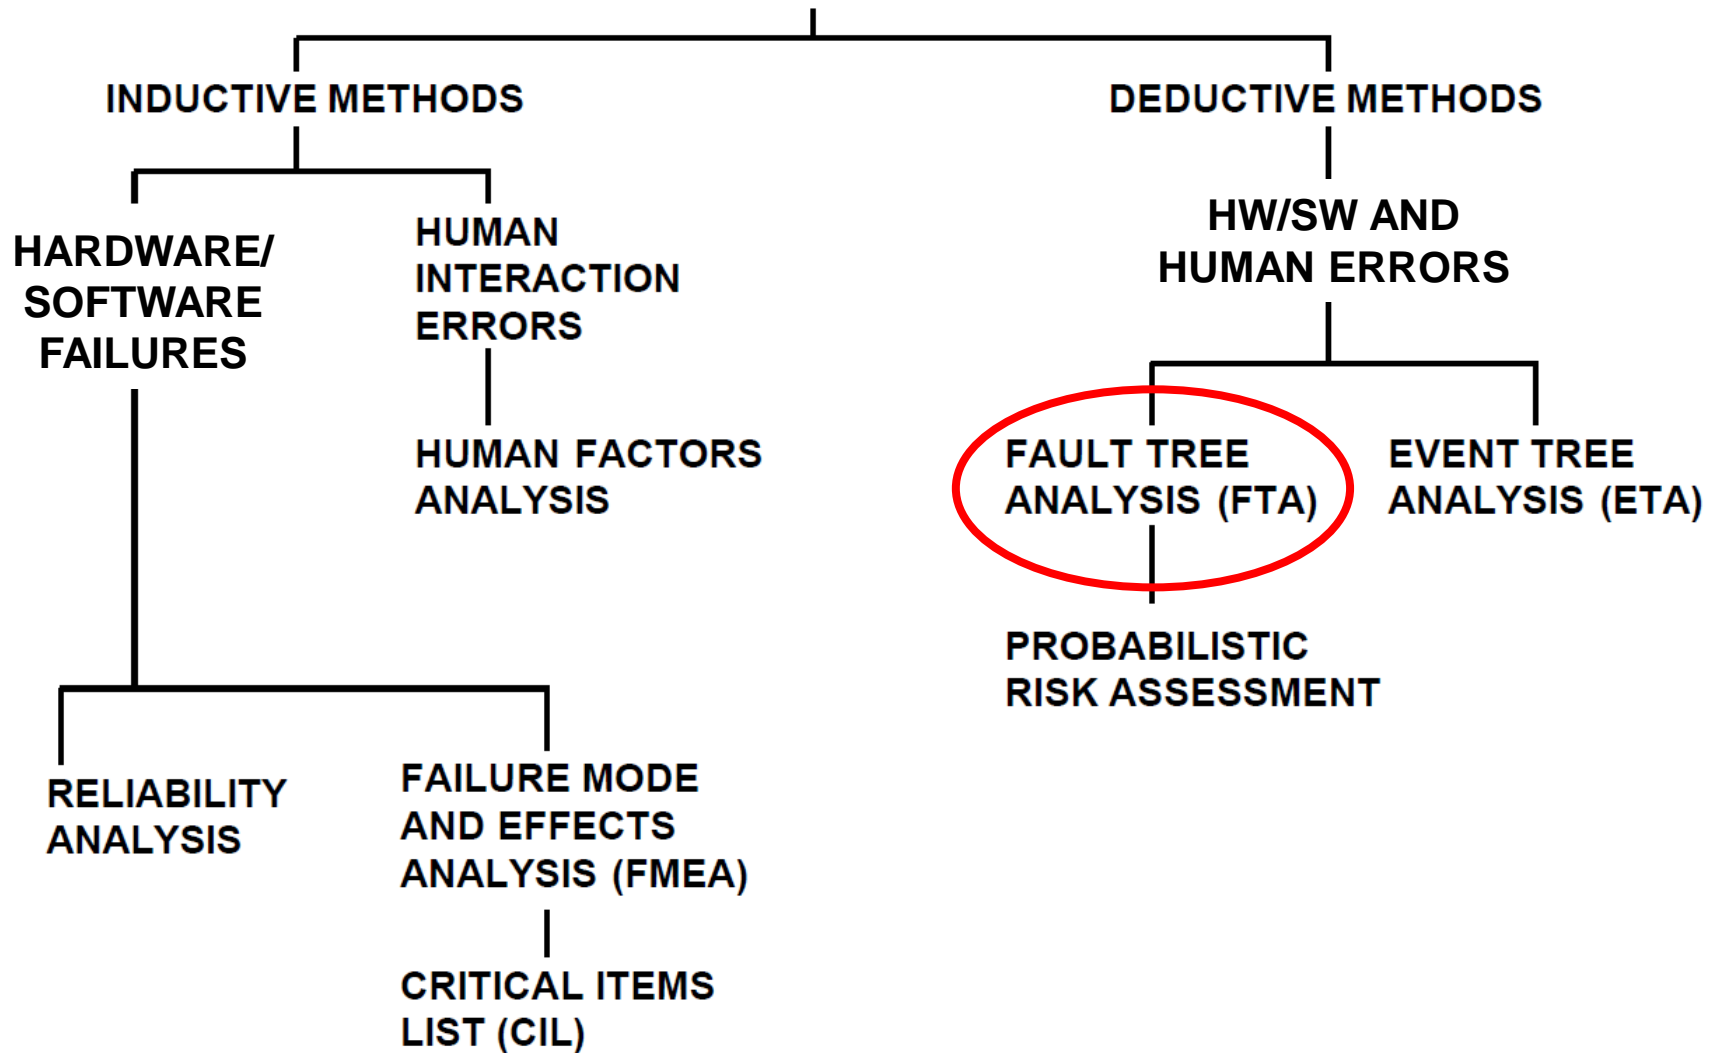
INDUCTIVE METHODS

HARDWARE/ SOFTWARE FAILURES

RELIABILITY ANALYSIS

FAILURE MODE AND EFFECTS ANALYSIS (FMEA)

CRITICAL ITEMS LIST (CIL)

HUMAN INTERACTION ERRORS

HUMAN FACTORS ANALYSIS

DEDUCTIVE METHODS

HW/SW AND HUMAN ERRORS

FAULT TREE ANALYSIS (FTA)

PROBABILISTIC RISK ASSESSMENT

EVENT TREE ANALYSIS (ETA)